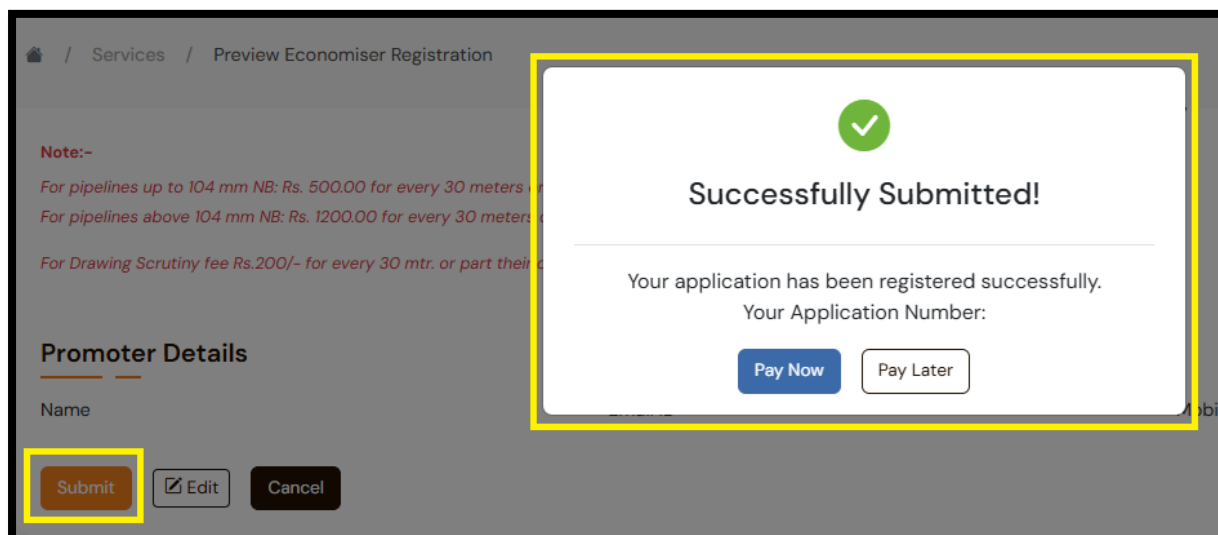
/ Services / Preview Economiser Registration

Note:-

For pipelines up to 104 mm NB: Rs. 500.00 for every 30 meters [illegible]

For pipelines above 104 mm NB: Rs. 1200.00 for every 30 meters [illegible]

For Drawing Scrutiny fee Rs.200/- for every 30 mtr. or part their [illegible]

Promoter Details

Name

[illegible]

Mobi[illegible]

Submit

Edit

Cancel

Successfully Submitted!

Your application has been registered successfully.
Your Application Number:

Pay Now

Pay Later